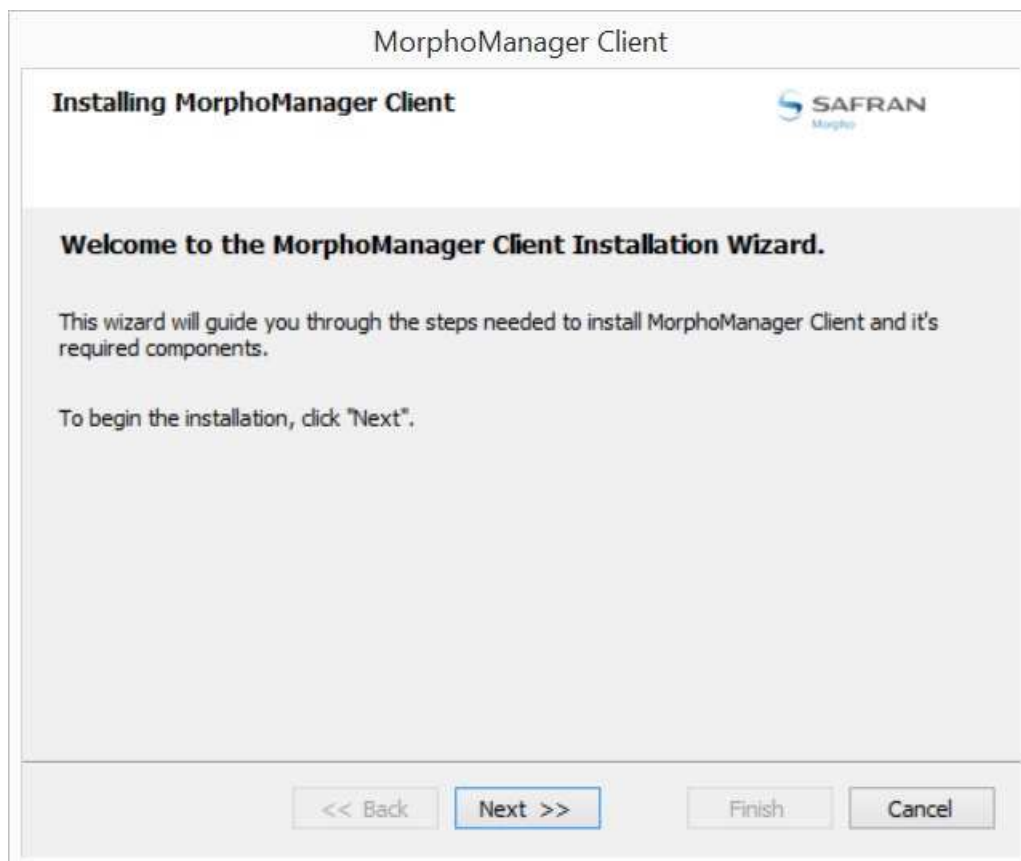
MorphoManager Client

Installing MorphoManager Client

SAFRAN
Morpho

Welcome to the MorphoManager Client Installation Wizard.

This wizard will guide you through the steps needed to install MorphoManager Client and it's required components.

To begin the installation, click "Next".

<< Back
Next >>
Finish
Cancel